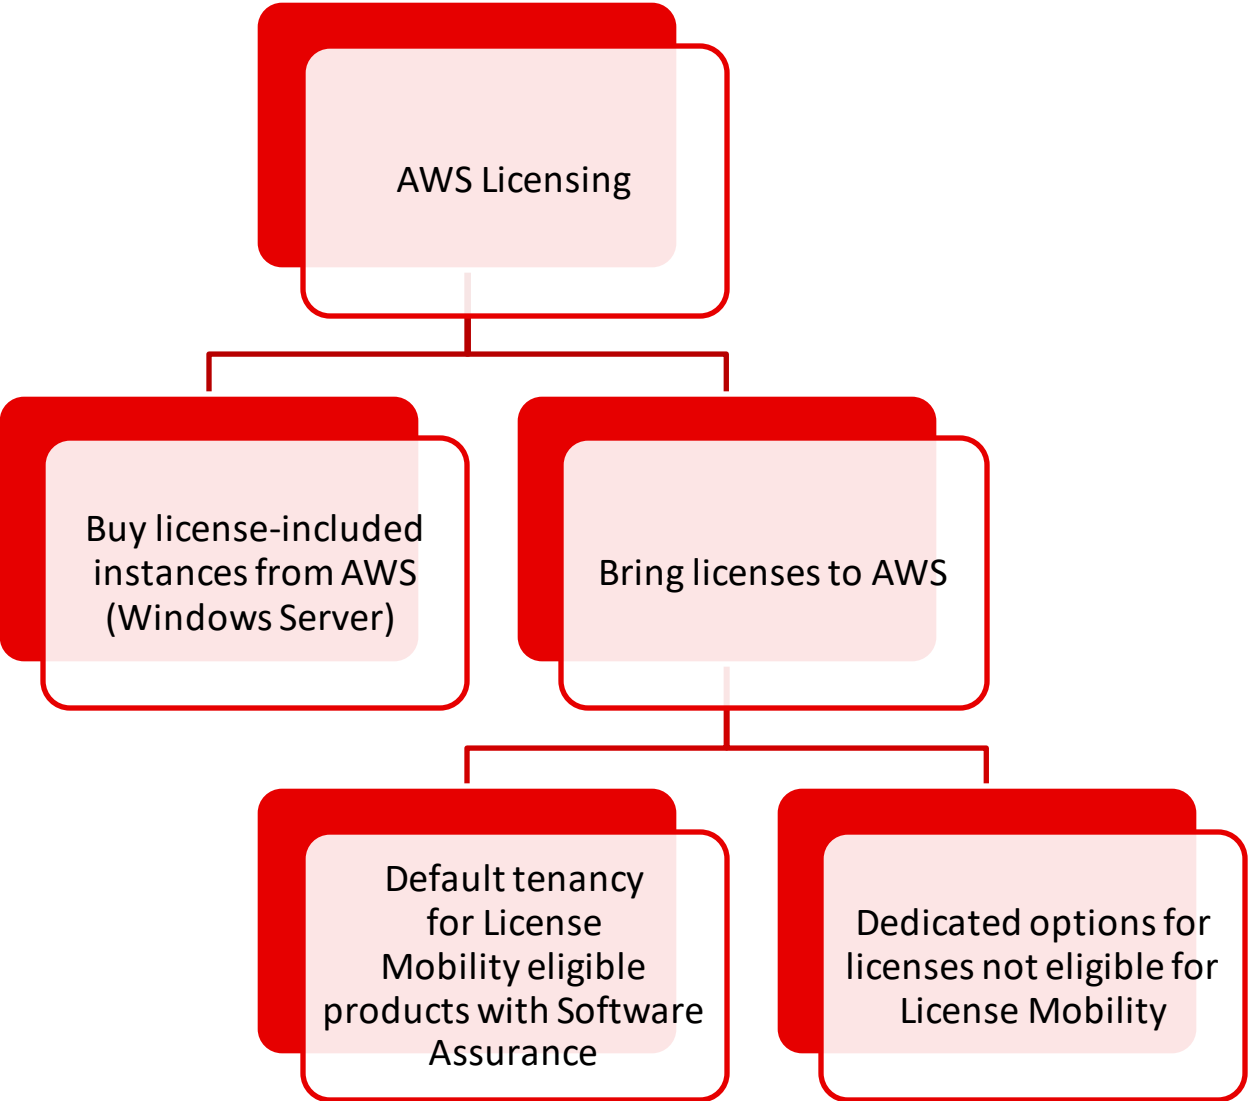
AWS Licensing

Buy license-included instances from AWS (Windows Server)

Bring licenses to AWS

Default tenancy for License Mobility eligible products with Software Assurance

Dedicated options for licenses not eligible for License Mobility